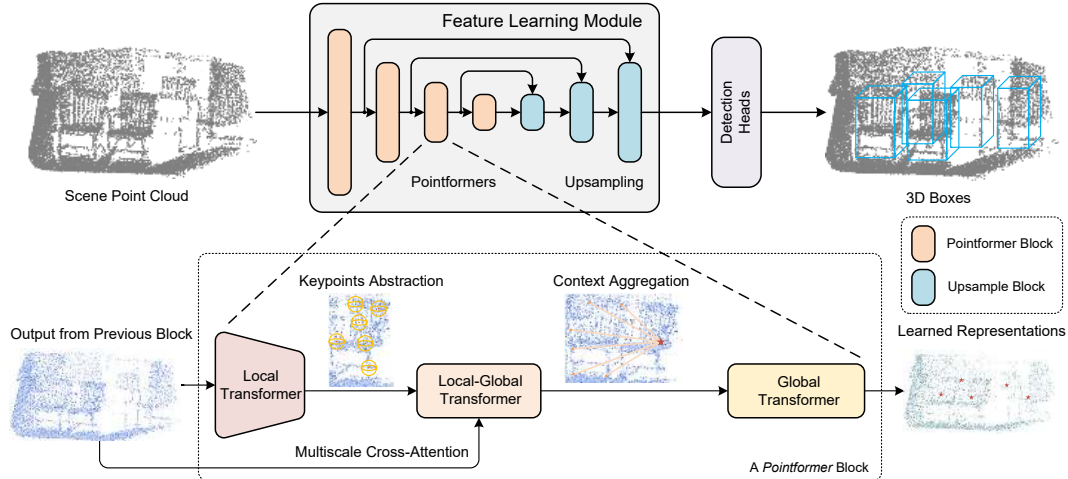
Feature Learning Module

Scene Point Cloud

Pointformers

Upsampling

Detection Heads

3D Boxes

Pointformer Block

Upsample Block

Keypoints Abstraction

Context Aggregation

Output from Previous Block

Local Transformer

Local-Global Transformer

Global Transformer

Learned Representations

Multiscale Cross-Attention

A *Pointformer* Block